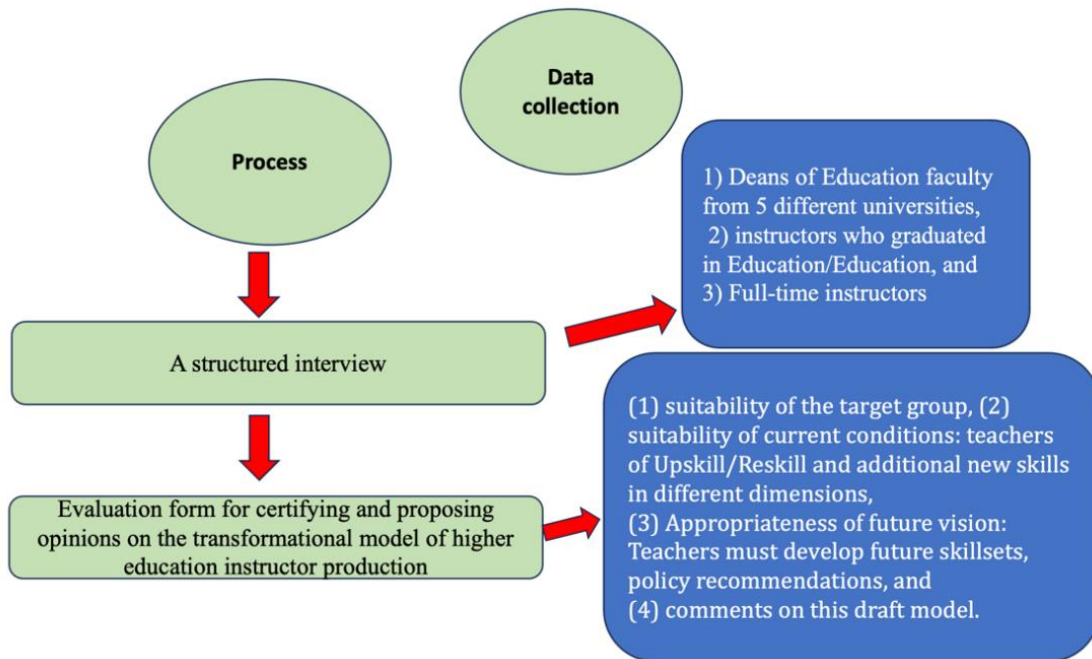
Data collection

Process

1) Deans of Education faculty from 5 different universities,
2) instructors who graduated in Education/Education, and
3) Full-time instructors

A structured interview

(1) suitability of the target group, (2) suitability of current conditions: teachers of Upskill/Reskill and additional new skills in different dimensions,
(3) Appropriateness of future vision: Teachers must develop future skillsets, policy recommendations, and
(4) comments on this draft model.

Evaluation form for certifying and proposing opinions on the transformational model of higher education instructor production